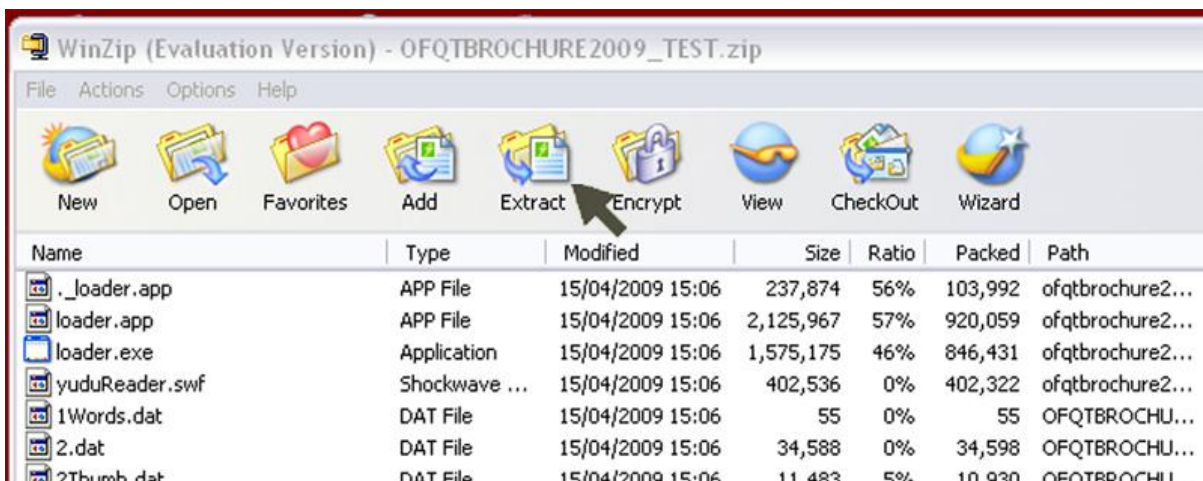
WinZip (Evaluation Version) - OFQTBROCHURE2009_TEST.zip

File Actions Options Help

New Open Favorites Add Extract Encrypt View CheckOut Wizard

| Name | Type | Modified | Size | Ratio | Packed | Path |
|---|---|---|---|---|---|---|
| ._loader.app | APP File | 15/04/2009 15:06 | 237,874 | 56% | 103,992 | ofqtbrochure2... |
| loader.app | APP File | 15/04/2009 15:06 | 2,125,967 | 57% | 920,059 | ofqtbrochure2... |
| loader.exe | Application | 15/04/2009 15:06 | 1,575,175 | 46% | 846,431 | ofqtbrochure2... |
| yuduReader.swf | Shockwave ... | 15/04/2009 15:06 | 402,536 | 0% | 402,322 | ofqtbrochure2... |
| 1Words.dat | DAT File | 15/04/2009 15:06 | 55 | 0% | 55 | OFQTBROCHU... |
| 2.dat | DAT File | 15/04/2009 15:06 | 34,588 | 0% | 34,598 | OFQTBROCHU... |
| 2Thumb.dat | DAT File | 15/04/2009 15:06 | 11,483 | 5% | 10,930 | OFQTBROCHU... |